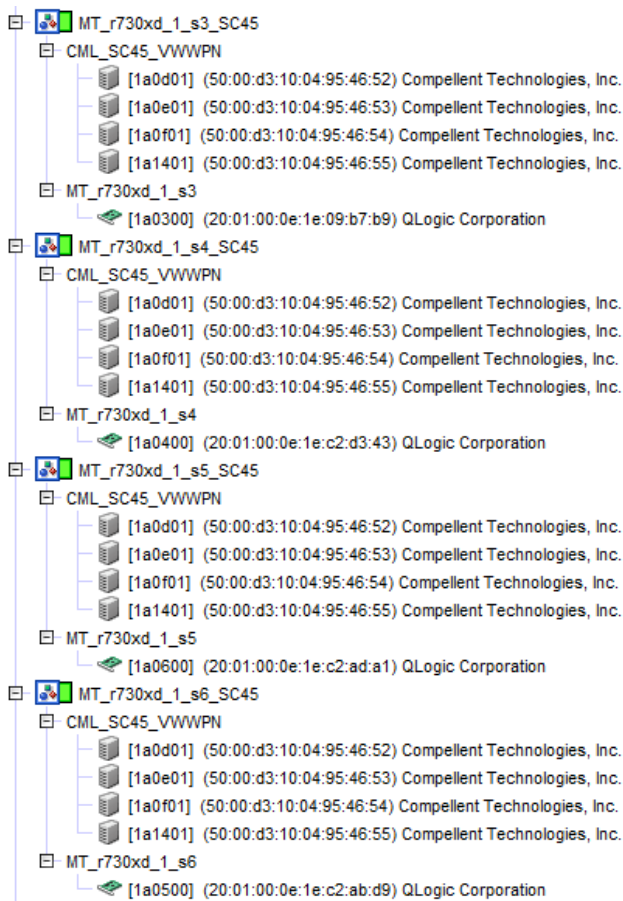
MT_r730xd_1_s3_SC45
CML_SC45_VWWPN
[1a0d01] (50:00:d3:10:04:95:46:52) Compellent Technologies, Inc.
[1a0e01] (50:00:d3:10:04:95:46:53) Compellent Technologies, Inc.
[1a0f01] (50:00:d3:10:04:95:46:54) Compellent Technologies, Inc.
[1a1401] (50:00:d3:10:04:95:46:55) Compellent Technologies, Inc.
MT_r730xd_1_s3
[1a0300] (20:01:00:0e:1e:09:b7:b9) QLogic Corporation
MT_r730xd_1_s4_SC45
CML_SC45_VWWPN
[1a0d01] (50:00:d3:10:04:95:46:52) Compellent Technologies, Inc.
[1a0e01] (50:00:d3:10:04:95:46:53) Compellent Technologies, Inc.
[1a0f01] (50:00:d3:10:04:95:46:54) Compellent Technologies, Inc.
[1a1401] (50:00:d3:10:04:95:46:55) Compellent Technologies, Inc.
MT_r730xd_1_s4
[1a0400] (20:01:00:0e:1e:c2:d3:43) QLogic Corporation
MT_r730xd_1_s5_SC45
CML_SC45_VWWPN
[1a0d01] (50:00:d3:10:04:95:46:52) Compellent Technologies, Inc.
[1a0e01] (50:00:d3:10:04:95:46:53) Compellent Technologies, Inc.
[1a0f01] (50:00:d3:10:04:95:46:54) Compellent Technologies, Inc.
[1a1401] (50:00:d3:10:04:95:46:55) Compellent Technologies, Inc.
MT_r730xd_1_s5
[1a0600] (20:01:00:0e:1e:c2:ad:a1) QLogic Corporation
MT_r730xd_1_s6_SC45
CML_SC45_VWWPN
[1a0d01] (50:00:d3:10:04:95:46:52) Compellent Technologies, Inc.
[1a0e01] (50:00:d3:10:04:95:46:53) Compellent Technologies, Inc.
[1a0f01] (50:00:d3:10:04:95:46:54) Compellent Technologies, Inc.
[1a1401] (50:00:d3:10:04:95:46:55) Compellent Technologies, Inc.
MT_r730xd_1_s6
[1a0500] (20:01:00:0e:1e:c2:ab:d9) QLogic Corporation